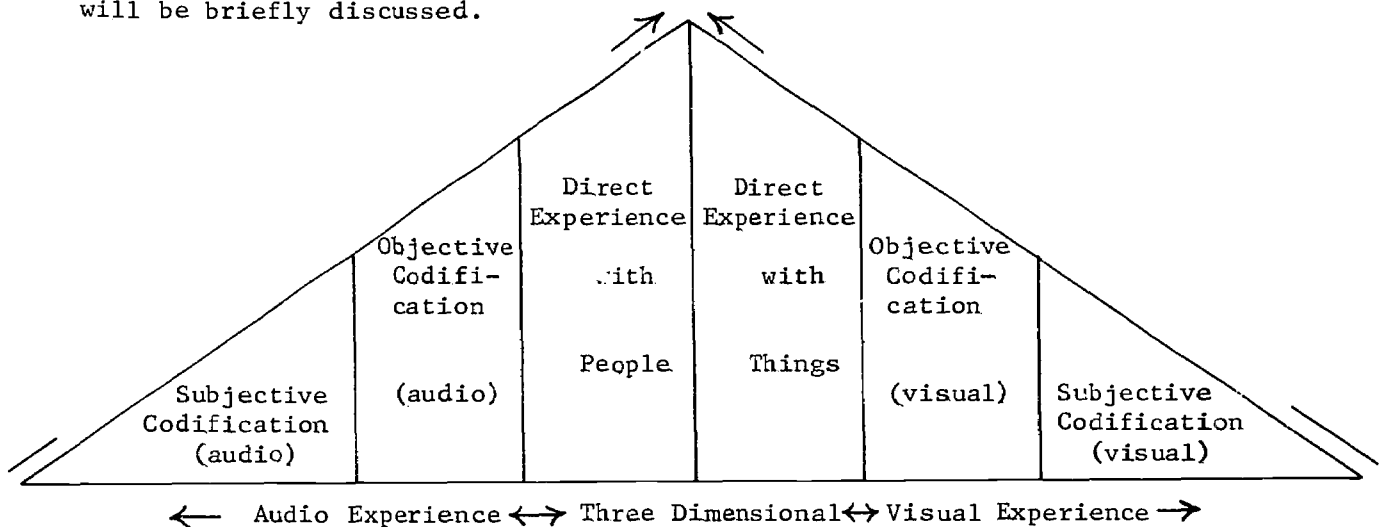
will be briefly discussed.

Subjective Codification (audio)

Objective Codification (audio)

Direct Experience with People

Direct Experience with Things

Objective Codification (visual)

Subjective Codification (visual)

← Audio Experience ↔ Three Dimensional ↔ Visual Experience →